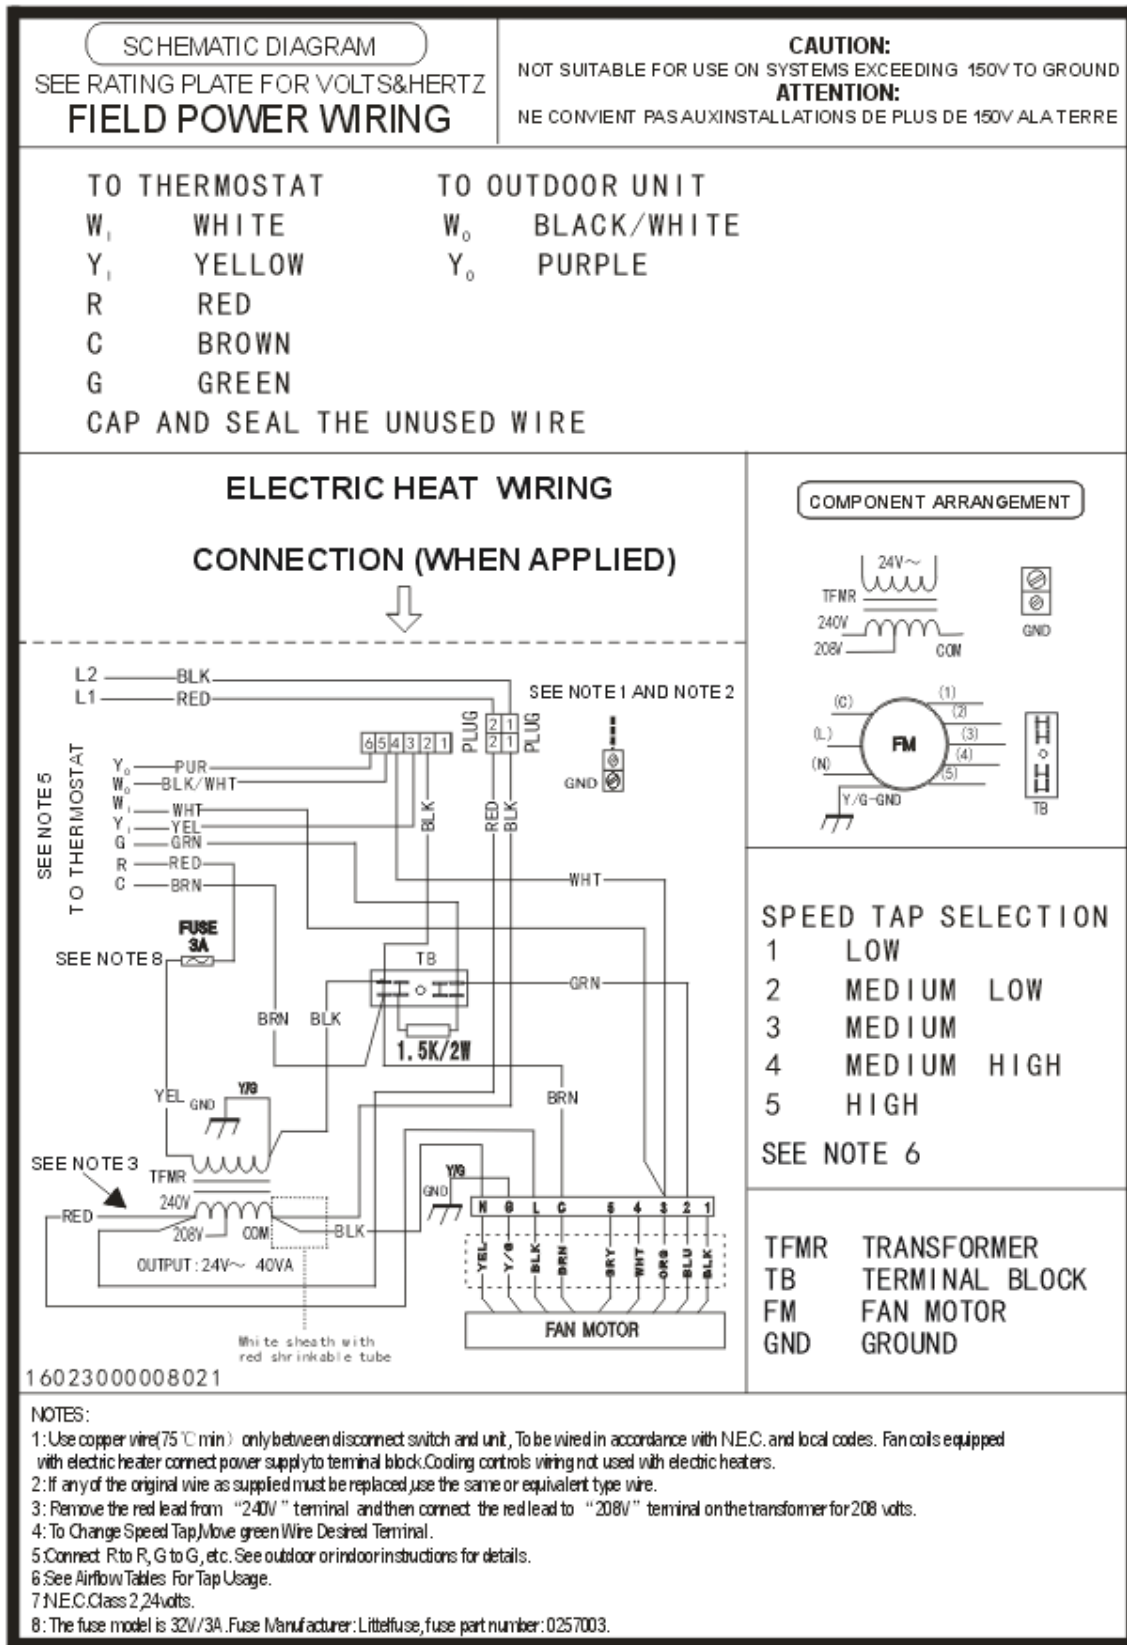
SCHEMATIC DIAGRAM
SEE RATING PLATE FOR VOLTS&HERTZ
FIELD POWER WIRING

CAUTION:
NOT SUITABLE FOR USE ON SYSTEMS EXCEEDING 150V TO GROUND
ATTENTION:
NE CONVIENT PAS AUXINSTALLATIONS DE PLUS DE 150V ALA TERRE

TO THERMOSTAT
$W_I$ WHITE
$Y_I$ YELLOW
R RED
C BROWN
G GREEN
CAP AND SEAL THE UNUSED WIRE

TO OUTDOOR UNIT
$W_O$ BLACK/WHITE
$Y_O$ PURPLE

ELECTRIC HEAT WIRING
CONNECTION (WHEN APPLIED)

L2 BLK
L1 RED
SEE NOTE 1 AND NOTE 2
6 5 4 3 2 1 PLUG
2 1
2 1 PLUG
GND
SEE NOTE 5
TO THERMOSTAT
$Y_O$ PUR
$W_O$ BLK/WHT
$W_I$ WHT
$Y_I$ YEL
G GRN
R RED
C BRN
BLK
RED
BLK
WHT
FUSE 3A
SEE NOTE 8
TB
GRN
BRN BLK
1.5K/2W
YEL GND Y/G
BRN
SEE NOTE 3
TFMR
240V
208V COM
RED
BLK
GND Y/G
OUTPUT : 24V~ 40VA
N G L C 5 4 3 2 1
YEL Y/G BLK BRN GRY WHT ORG BLU BLK
FAN MOTOR
White sheath with red shrinkable tube
16023000008021

COMPONENT ARRANGEMENT
24V~
TFMR
240V
208V
COM
GND
(C)
(L)
(N)
FM
(1)
(2)
(3)
(4)
(5)
Y/G-GND
TB

SPEED TAP SELECTION
1 LOW
2 MEDIUM LOW
3 MEDIUM
4 MEDIUM HIGH
5 HIGH
SEE NOTE 6

TFMR TRANSFORMER
TB TERMINAL BLOCK
FM FAN MOTOR
GND GROUND

NOTES:
1: Use copper wire(75 ℃ min) only between disconnect switch and unit, To be wired in accordance with N.E.C. and local codes. Fan coils equipped with electric heater connect power supply to terminal block.Cooling controls wiring not used with electric heaters.
2: If any of the original wire as supplied must be replaced,use the same or equivalent type wire.
3: Remove the red lead from "240V" terminal and then connect the red lead to "208V" terminal on the transformer for 208 volts.
4: To Change Speed Tap,Move green Wire Desired Terminal.
5:Connect R to R, G to G, etc. See outdoor or indoor instructions for details.
6:See Airflow Tables For Tap Usage.
7:N.E.C.Class 2,24volts.
8: The fuse model is 32V/3A .Fuse Manufacturer: Littelfuse, fuse part number: 0257003.